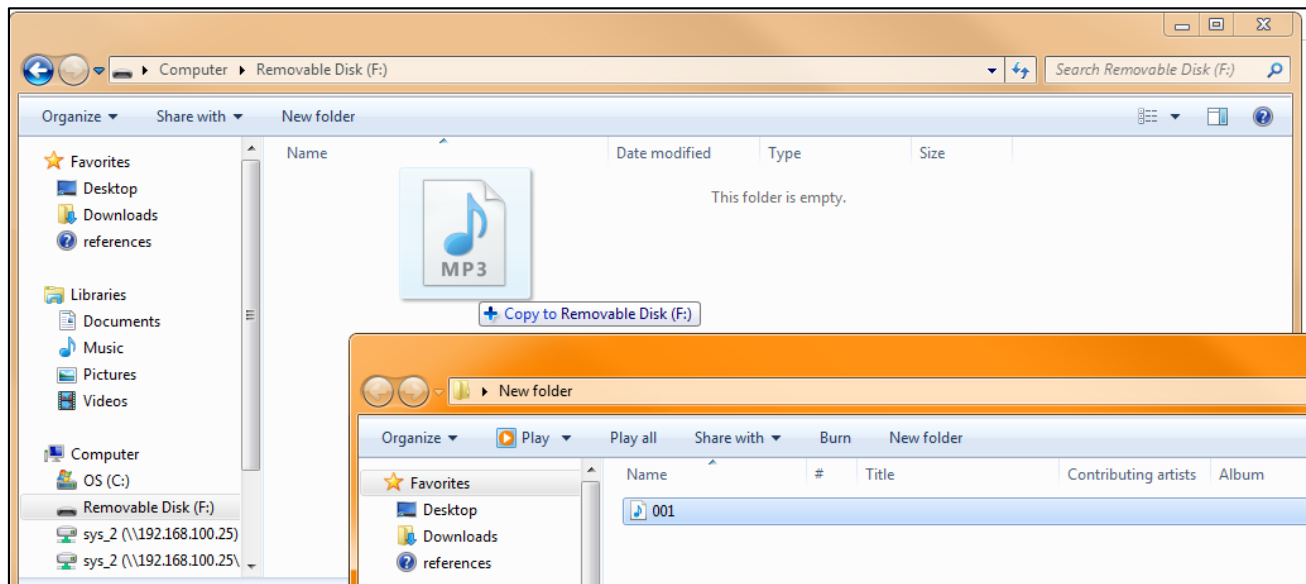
Computer ▸ Removable Disk (F:)

Search Removable Disk (F:)

Organize ▾ Share with ▾ New folder

Favorites
Desktop
Downloads
references

Libraries
Documents
Music
Pictures
Videos

Computer
OS (C:)
Removable Disk (F:)
sys_2 (\\192.168.100.25)
sys_2 (\\192.168.100.25\

Name
Date modified
Type
Size

This folder is empty.

MP3

+ Copy to Removable Disk (F:)

▸ New folder

Organize ▾ Play ▾ Play all Share with ▾ Burn New folder

Favorites
Desktop
Downloads
references

Name
#
Title
Contributing artists
Album

001